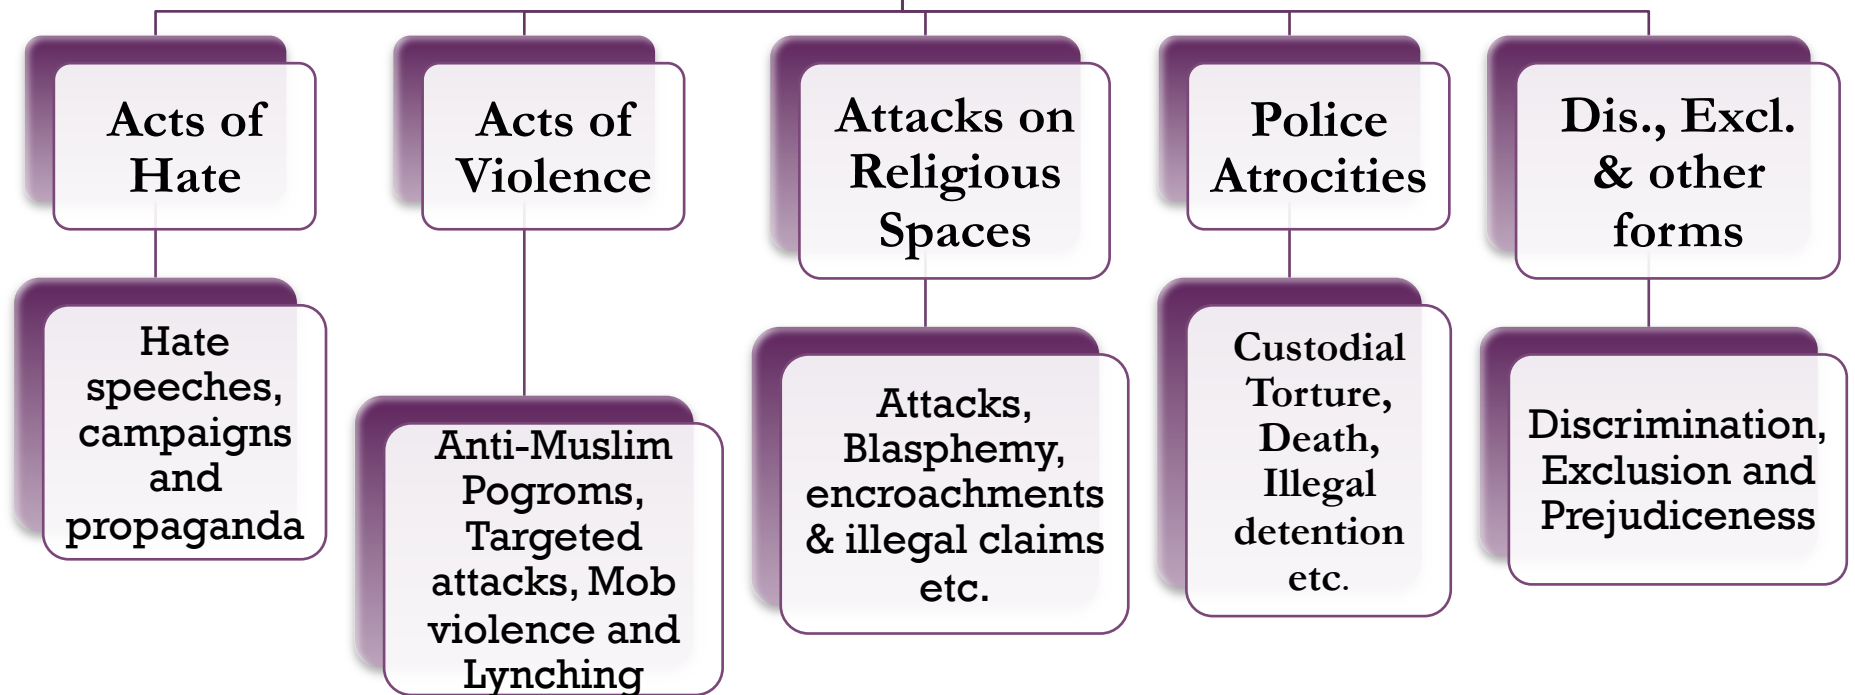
Acts of Hate

Hate speeches, campaigns and propaganda

Acts of Violence

Anti-Muslim Pogroms, Targeted attacks, Mob violence and Lynching

Attacks on Religious Spaces

Attacks, Blasphemy, encroachments & illegal claims etc.

Police Atrocities

Custodial Torture, Death, Illegal detention etc.

Dis., Excl. & other forms

Discrimination, Exclusion and Prejudiceness